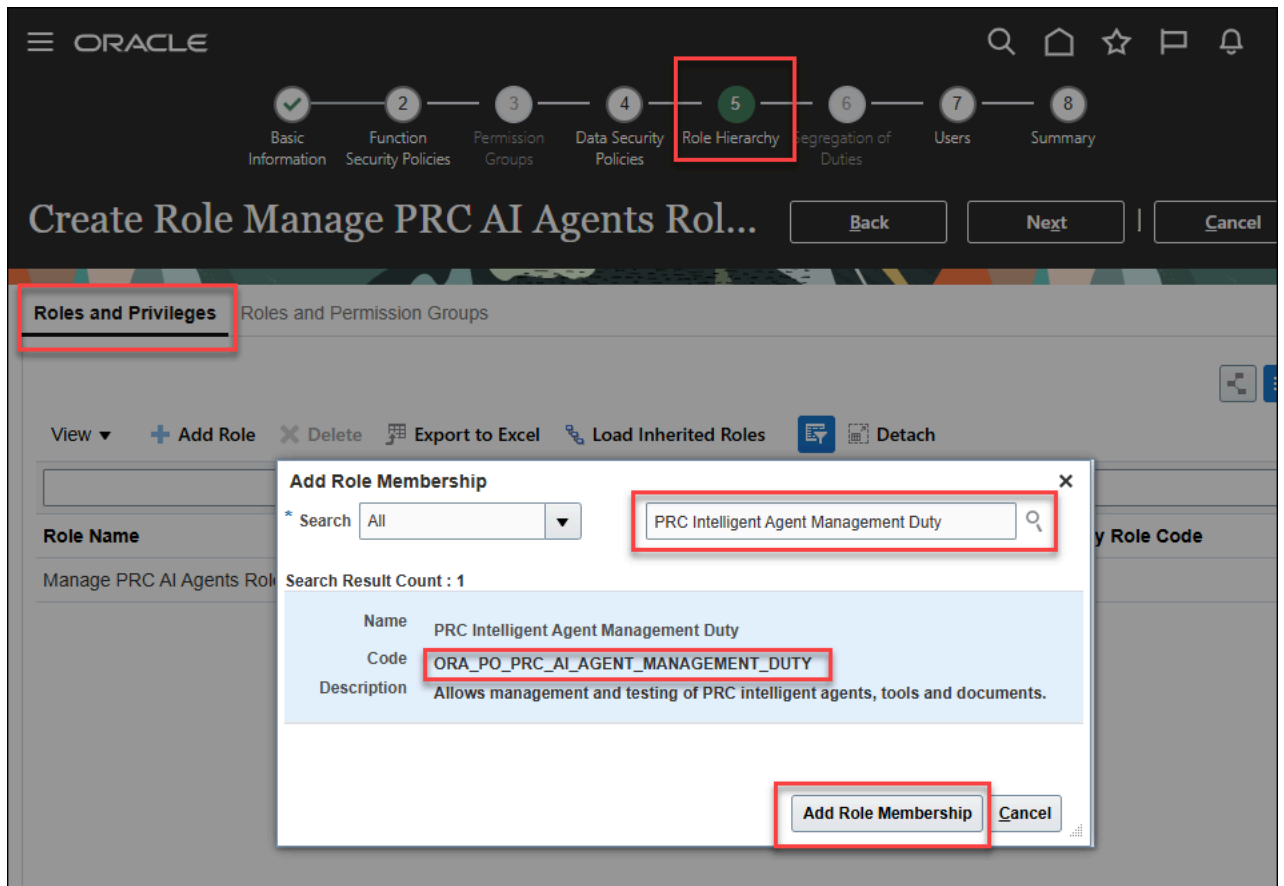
ORACLE

2 3 4 5 6 7 8

Basic Information

Function Security Policies

Permission Groups

Data Security Policies

Role Hierarchy

Segregation of Duties

Users

Summary

Create Role Manage PRC AI Agents Rol...

Back

Next

Cancel

Roles and Privileges

Roles and Permission Groups

View ▾ Add Role Delete Export to Excel Load Inherited Roles Detach

Role Name

Manage PRC AI Agents Rol

y Role Code

Add Role Membership

* Search All

PRC Intelligent Agent Management Duty

Search Result Count : 1

Name PRC Intelligent Agent Management Duty

Code ORA_PO_PRC_AI_AGENT_MANAGEMENT_DUTY

Description Allows management and testing of PRC intelligent agents, tools and documents.

Add Role Membership

Cancel